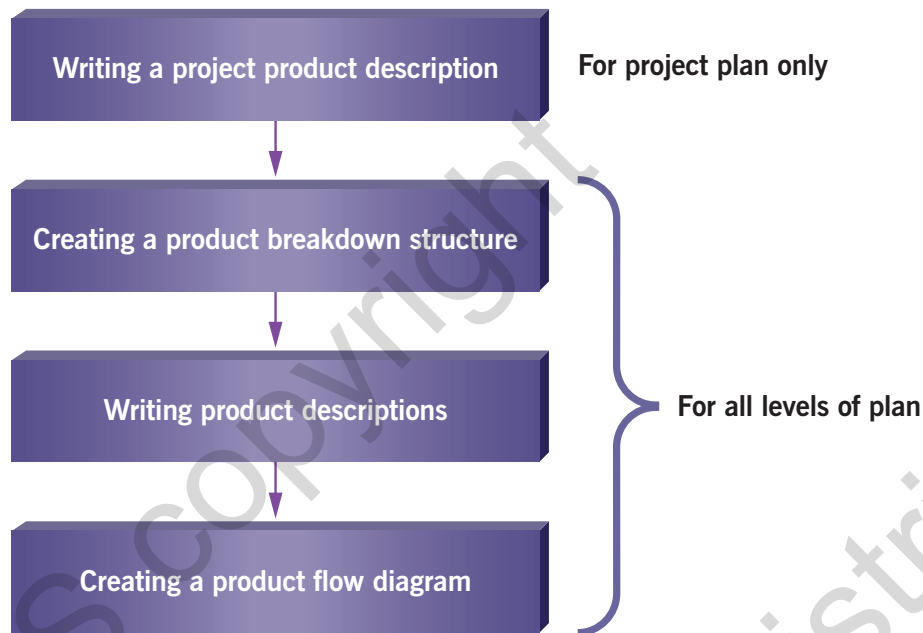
Writing a project product description

For project plan only

Creating a product breakdown structure

Writing product descriptions

Creating a product flow diagram

For all levels of plan

S copyright

str